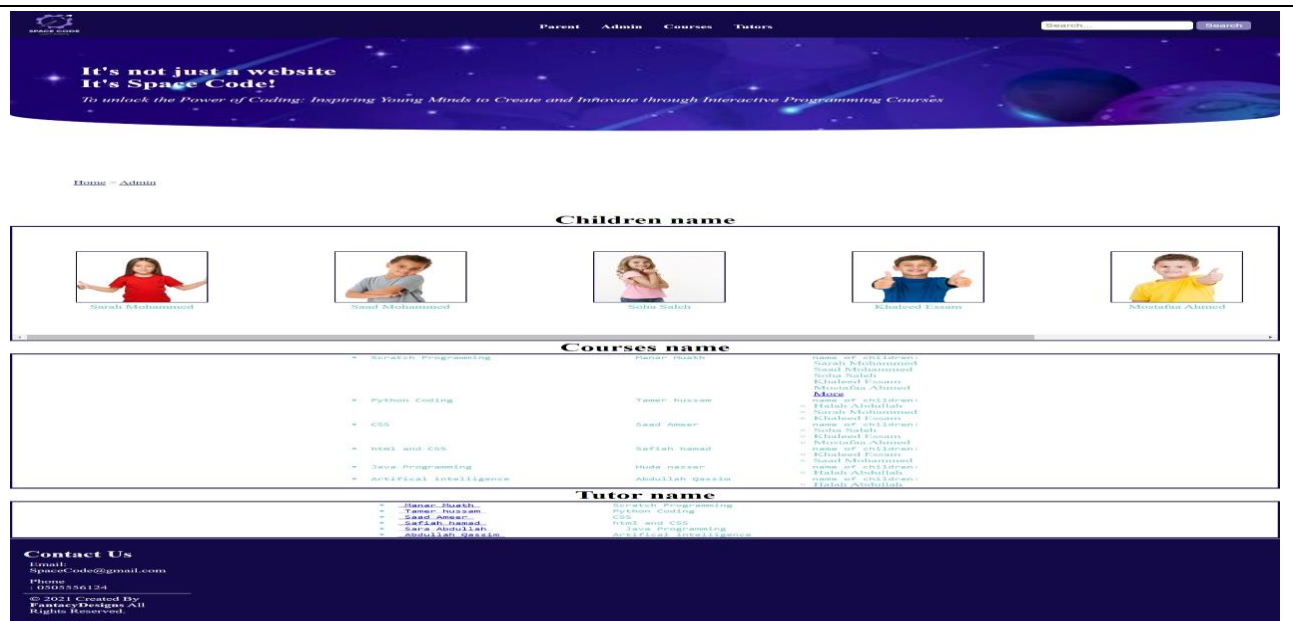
SPACE CODE

Parent Admin Courses Tutors

Search... Search

It's not just a website
It's Space Code!

To unlock the Power of Coding: Inspiring Young Minds to Create and Innovate through Interactive Programming Courses

Home - Admin

Children name

Sarah Mohammed
Saad Mohammed
Soha Saleh
Khaleed Essam
Moatafaa Ahmed

Courses name

| | | |
|---|---|---|
| Scratch Programming | Manar Muath | name of children: Sarah Mohammed Saad Mohammed Soha Saleh Khaleed Essam Moatafaa Ahmed More |
| Python Coding | Tamer hussam | name of children: Haleh Abdullah Sarah Mohammed Khaleed Essam |
| CSS | Saad Ameer | name of children: Soha Saleh Khaleed Essam Moatafaa Ahmed |
| html and CSS | Safiah hamad | name of children: Khaleed Essam Saad Mohammed |
| Java Programming | Huda nasser | name of children: Haleh Abdullah |
| Artifical intelligence | Abdullah Qassim | name of children: Haleh Abdullah |

Tutor name

| | |
|---|---|
| Manar Muath | Scratch Programming |
| Tamer hussam | Python Coding |
| Saad Ameer | CSS |
| Safiah hamad | html and CSS |
| Sara Abdullah | Java Programming |
| Abdullah Qassim | Artifical intelligence |

Contact Us
Email:
SpaceCode@gmail.com
Phone
: 0505556124
© 2021 Created By FantacyDesigns All Rights Reserved.